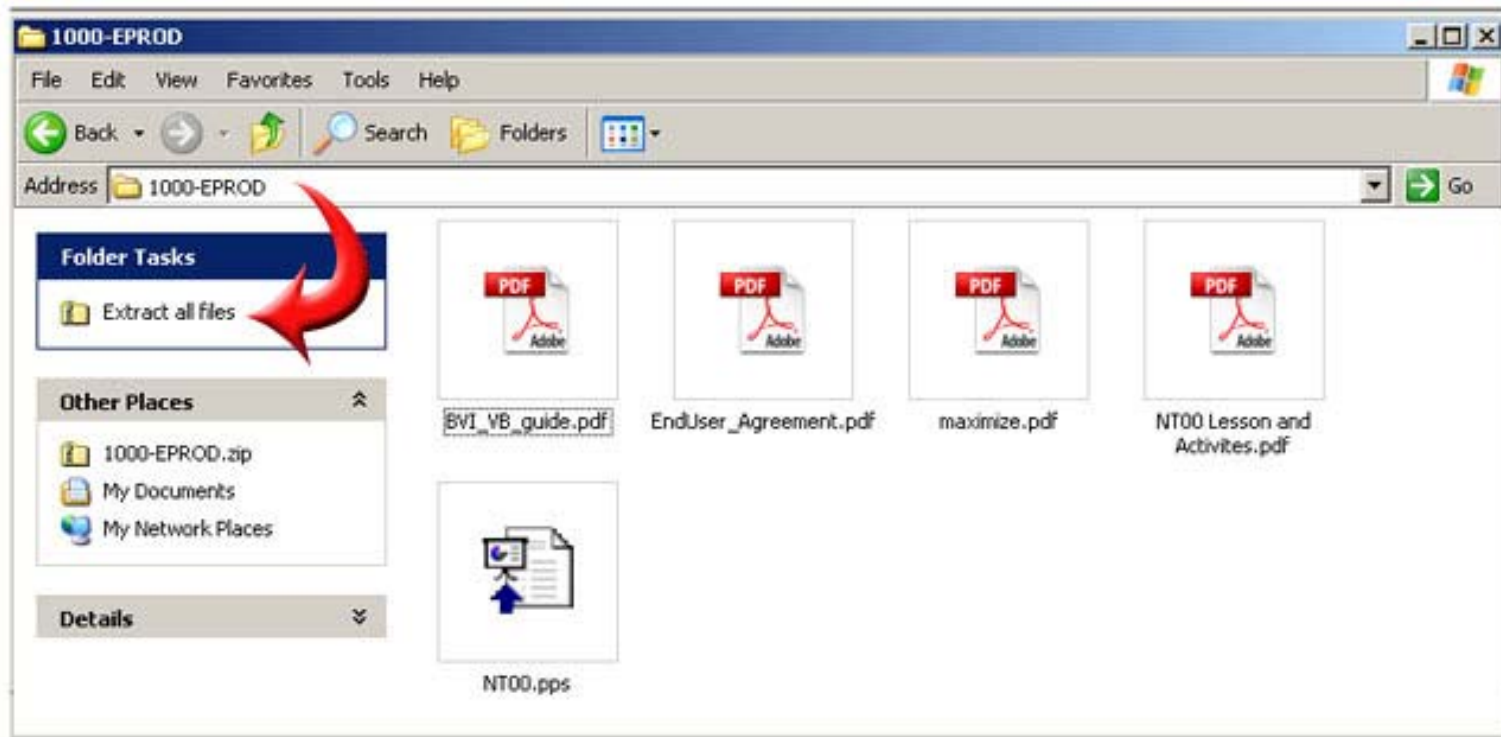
1000-EPROD

File Edit View Favorites Tools Help

Back Search Folders

Address 1000-EPROD Go

Folder Tasks

Extract all files

Other Places

1000-EPROD.zip

My Documents

My Network Places

Details

PDF Adobe

BVI_VB_guide.pdf

PDF Adobe

EndUser_Agreement.pdf

PDF Adobe

maximize.pdf

PDF Adobe

NT00 Lesson and Activites.pdf

NT00.pps